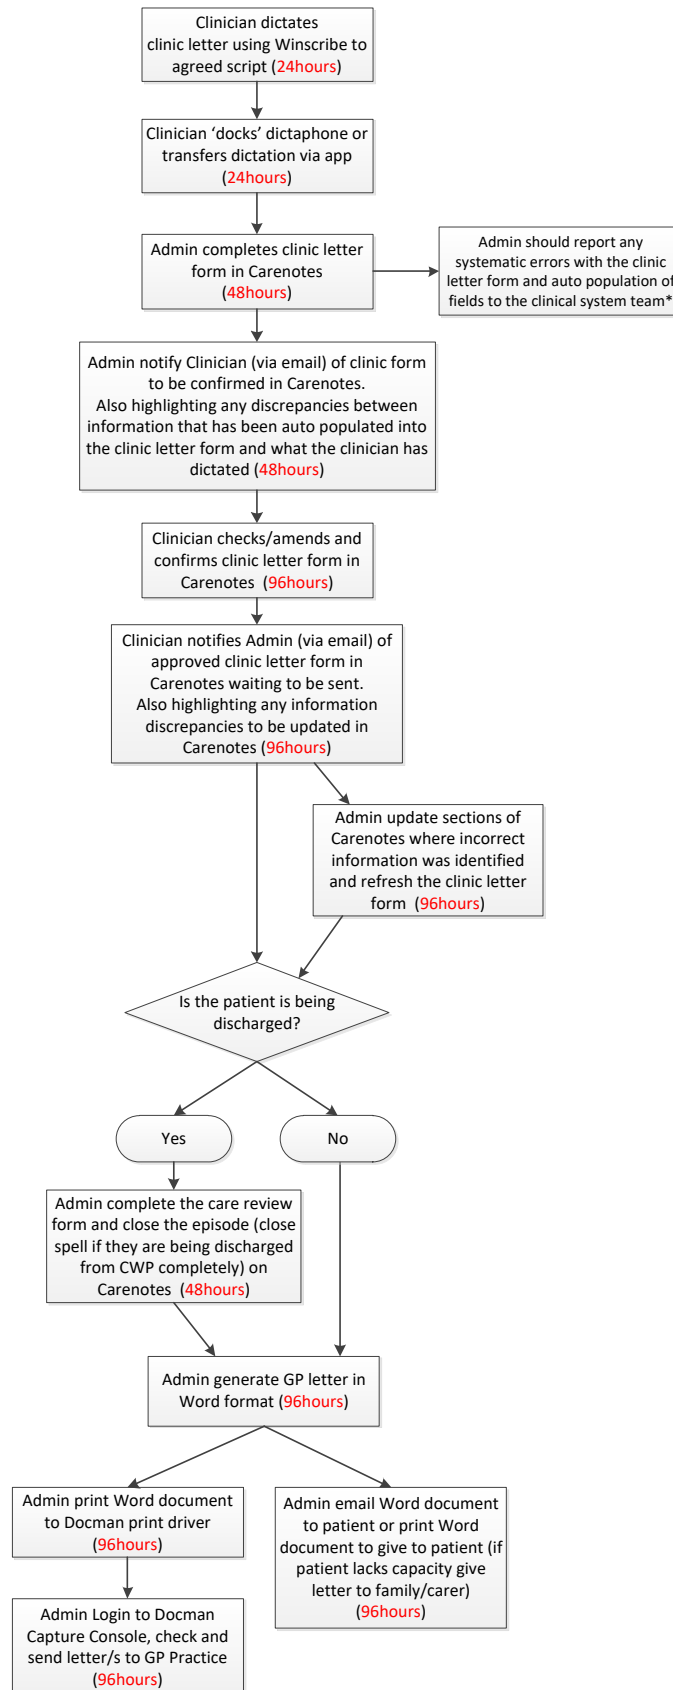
Clinician dictates clinic letter using Winscribe to agreed script (24hours)

Clinician 'docks' dictaphone or transfers dictation via app (24hours)

Admin completes clinic letter form in Carenotes (48hours)

Admin should report any systematic errors with the clinic letter form and auto population of fields to the clinical system team*

Admin notify Clinician (via email) of clinic form to be confirmed in Carenotes. Also highlighting any discrepancies between information that has been auto populated into the clinic letter form and what the clinician has dictated (48hours)

Clinician checks/amends and confirms clinic letter form in Carenotes (96hours)

Clinician notifies Admin (via email) of approved clinic letter form in Carenotes waiting to be sent. Also highlighting any information discrepancies to be updated in Carenotes (96hours)

Admin update sections of Carenotes where incorrect information was identified and refresh the clinic letter form (96hours)

Is the patient is being discharged?

Yes

No

Admin complete the care review form and close the episode (close spell if they are being discharged from CWP completely) on Carenotes (48hours)

Admin generate GP letter in Word format (96hours)

Admin print Word document to Docman print driver (96hours)

Admin email Word document to patient or print Word document to give to patient (if patient lacks capacity give letter to family/carer) (96hours)

Admin Login to Docman Capture Console, check and send letter/s to GP Practice (96hours)